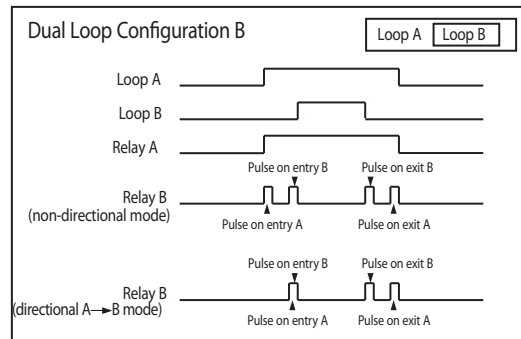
Dual Loop Configuration B

Loop A | Loop B

Loop A

Loop B

Relay A

Pulse on entry B

Pulse on exit B

Relay B
(non-directional mode)

Pulse on entry A

Pulse on exit A

Pulse on entry B

Pulse on exit B

Relay B
(directional A→B mode)

Pulse on entry A

Pulse on exit A